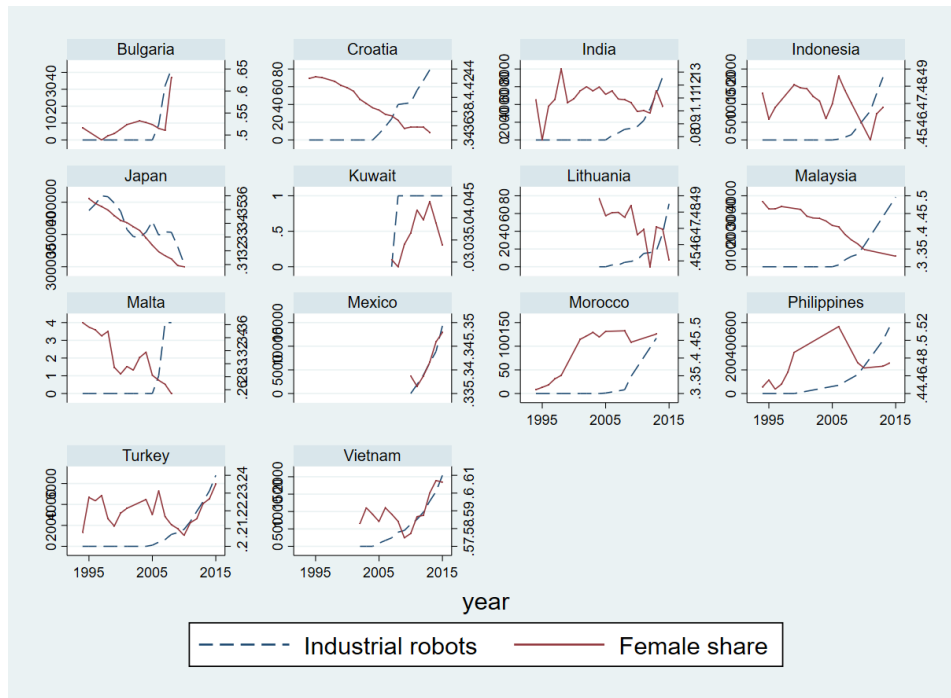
Bulgaria

0 10203040

.5 .55 .6 .65

Croatia

0 20406080

.343638.4.4244

India

0 2040608000

.0891.11213

Indonesia

0 500100015002000

.454647.4849

Japan

300000350000400000

.313233343536

Kuwait

0 .5 1

.03035.04.045

Lithuania

0 20406080

.454647.4849

Malaysia

0 1000200030004000

.3 .35.4 .45.5

Malta

0 1 2 3 4

.262830323436

Mexico

0 50000100000150000

.335.34.345.35

Morocco

0 50 100 150

.3 .35 .4 .45 .5

1995 2005 2015

Philippines

0 200 400 600

.44 .46 .48 .5 .52

1995 2005 2015

Turkey

0 2000 4000 6000

.2 .21 .22 .23 .24

1995 2005 2015

Vietnam

0 500 1000 1500 2000

.57 .58 .59 .6 .61

1995 2005 2015

1995 2005 2015

year

Industrial robots

Female share